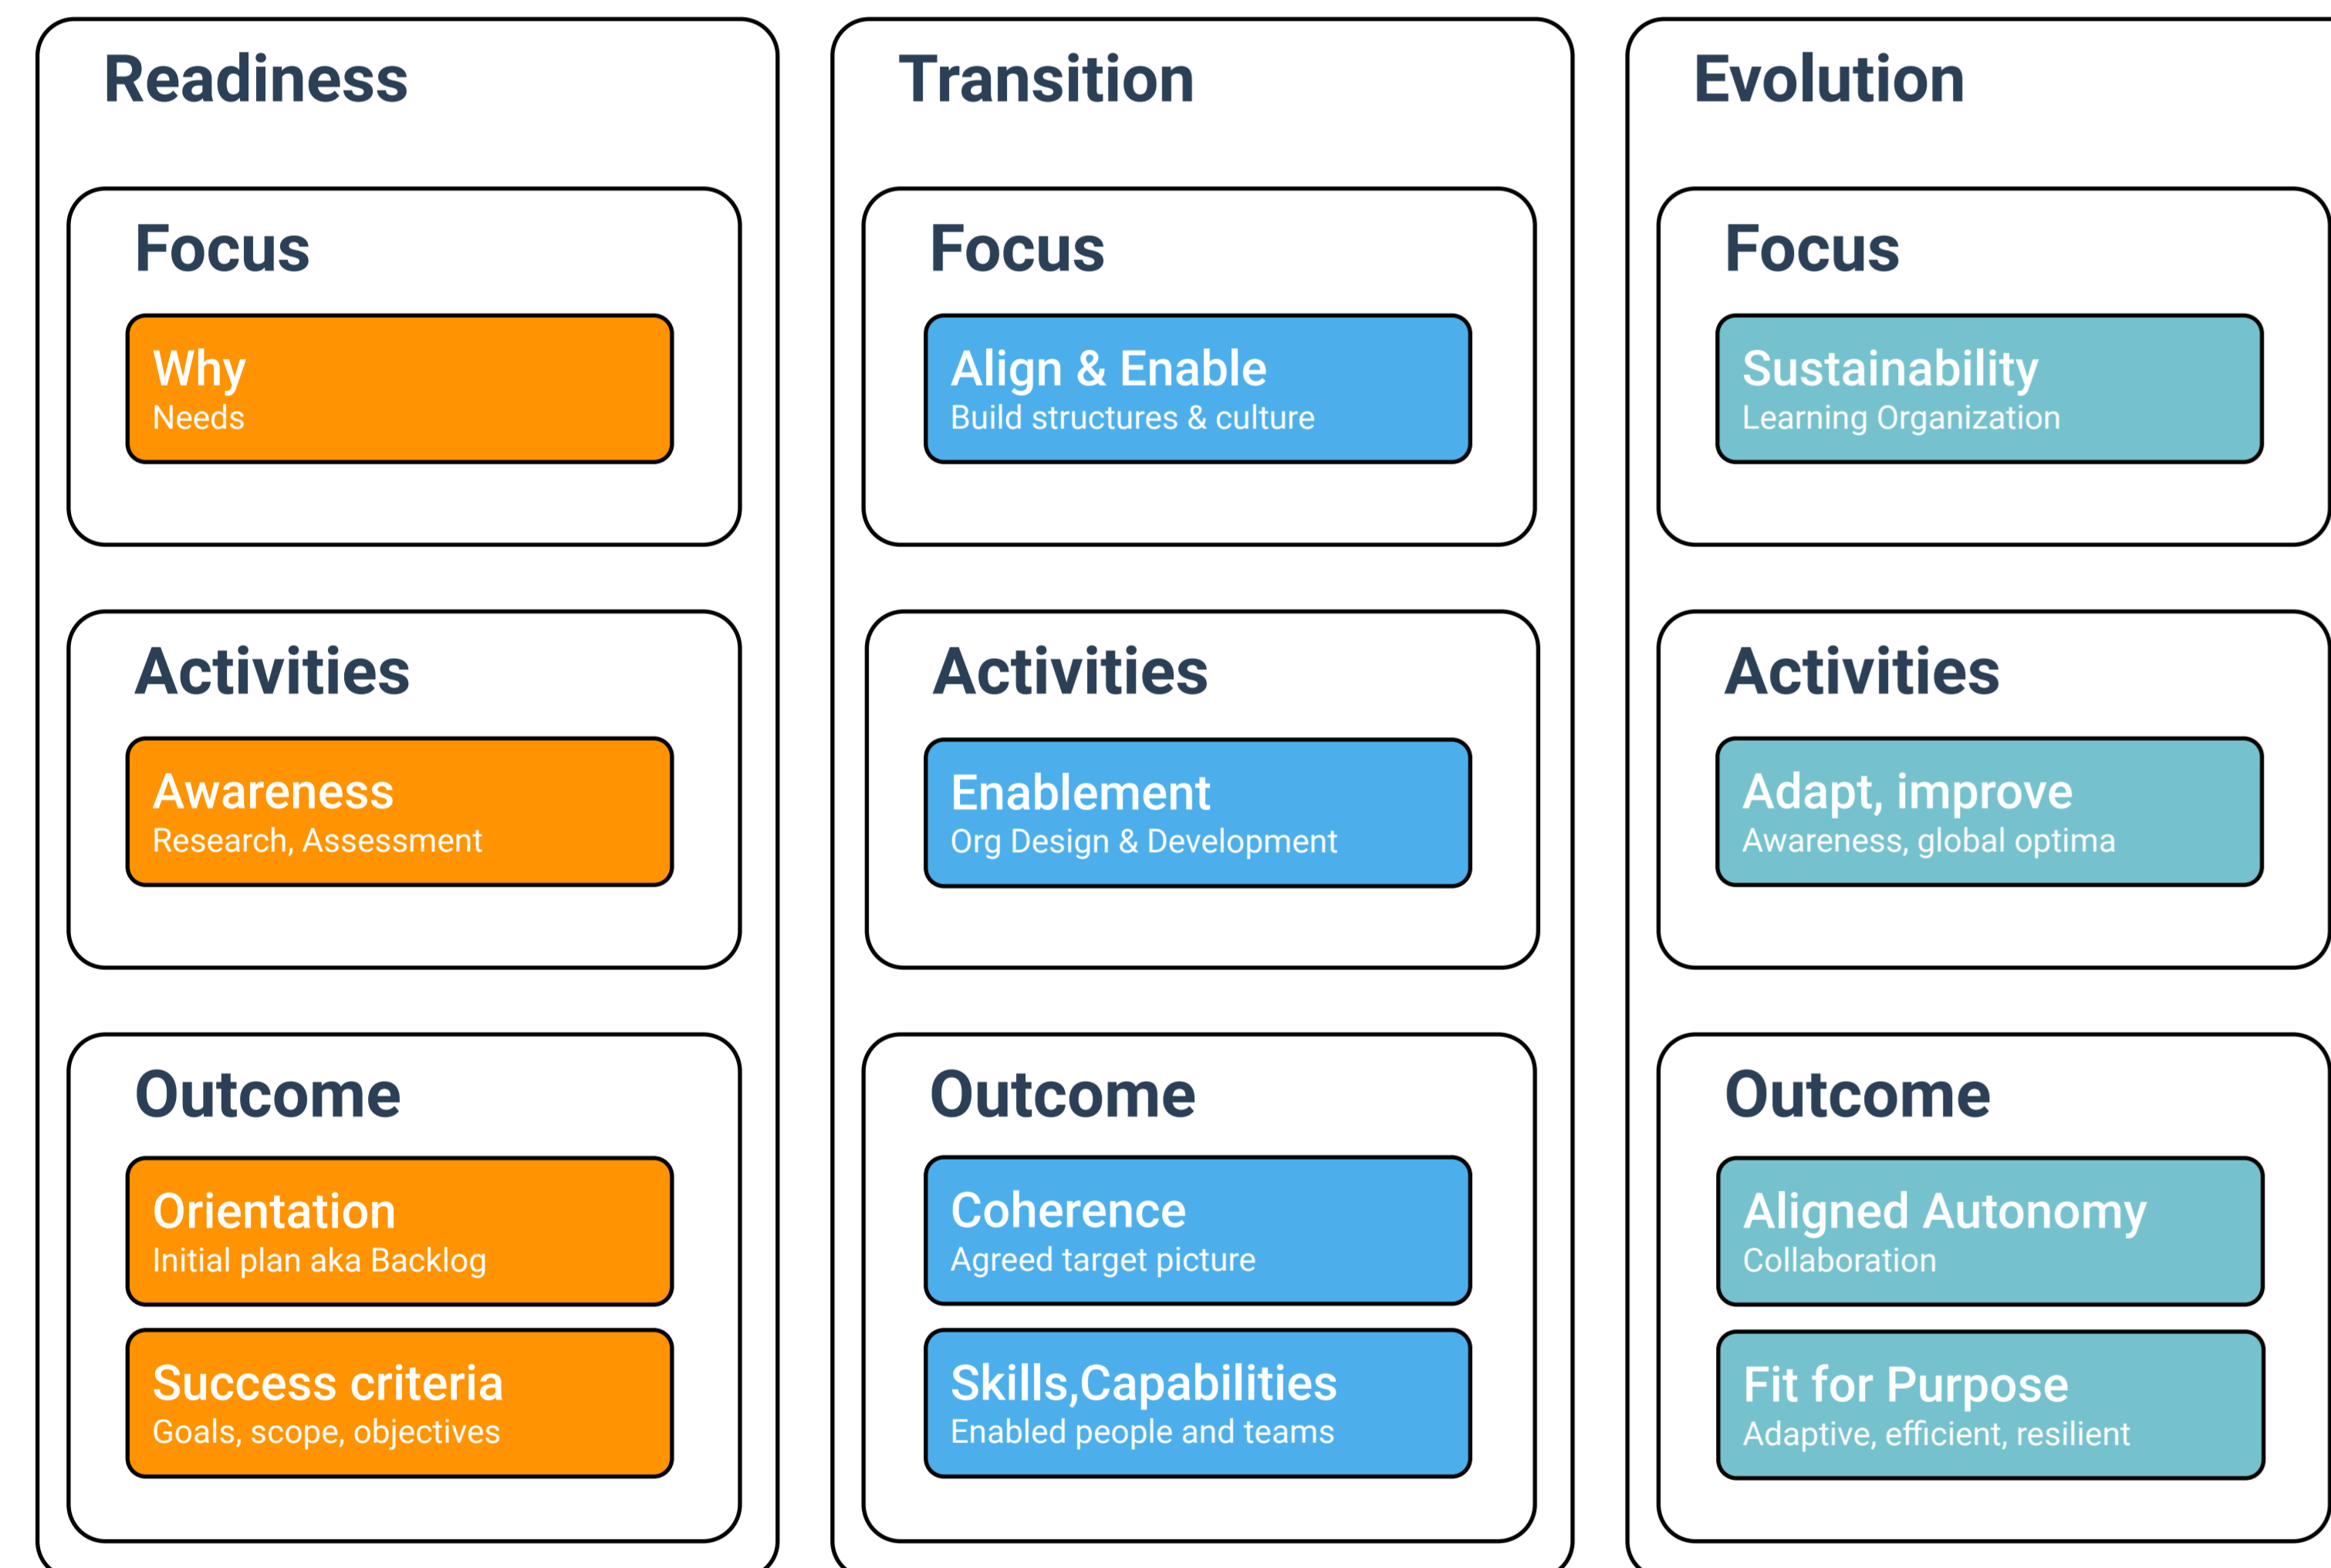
Readiness

Focus

Why
Needs

Activities

Awareness
Research, Assessment

Outcome

Orientation
Initial plan aka Backlog

Success criteria
Goals, scope, objectives

Transition

Focus

Align & Enable
Build structures & culture

Activities

Enablement
Org Design & Development

Outcome

Coherence
Agreed target picture

Skills,Capabilities
Enabled people and teams

Evolution

Focus

Sustainability
Learning Organization

Activities

Adapt, improve
Awareness, global optima

Outcome

Aligned Autonomy
Collaboration

Fit for Purpose
Adaptive, efficient, resilient